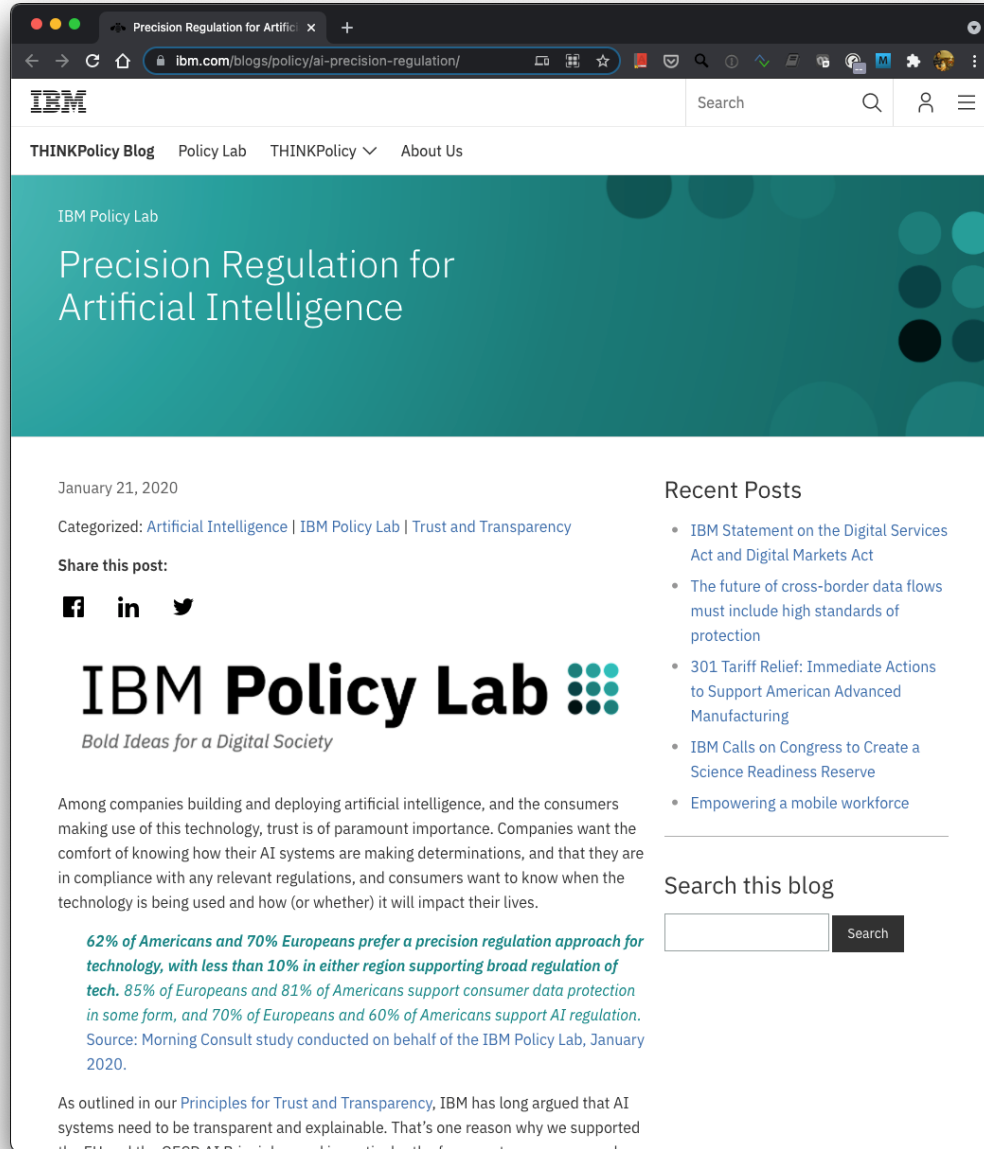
Precision Regulation for Artifici ×

ibm.com/blogs/policy/ai-precision-regulation/

IBM

Search

THINKPolicy Blog Policy Lab THINKPolicy About Us

IBM Policy Lab

Precision Regulation for Artificial Intelligence

January 21, 2020

Categorized: Artificial Intelligence | IBM Policy Lab | Trust and Transparency

Share this post:

IBM Policy Lab

Bold Ideas for a Digital Society

Among companies building and deploying artificial intelligence, and the consumers making use of this technology, trust is of paramount importance. Companies want the comfort of knowing how their AI systems are making determinations, and that they are in compliance with any relevant regulations, and consumers want to know when the technology is being used and how (or whether) it will impact their lives.

62% of Americans and 70% Europeans prefer a precision regulation approach for technology, with less than 10% in either region supporting broad regulation of tech. 85% of Europeans and 81% of Americans support consumer data protection in some form, and 70% of Europeans and 60% of Americans support AI regulation. Source: Morning Consult study conducted on behalf of the IBM Policy Lab, January 2020.

As outlined in our Principles for Trust and Transparency, IBM has long argued that AI systems need to be transparent and explainable. That's one reason why we supported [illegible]

Recent Posts

- IBM Statement on the Digital Services Act and Digital Markets Act
- The future of cross-border data flows must include high standards of protection
- 301 Tariff Relief: Immediate Actions to Support American Advanced Manufacturing
- IBM Calls on Congress to Create a Science Readiness Reserve
- Empowering a mobile workforce

Search this blog

Search